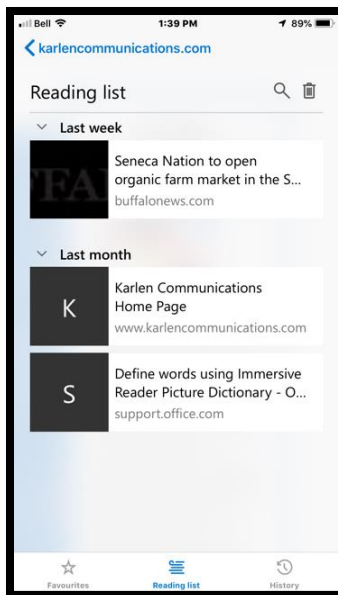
Bell 1:39 PM 89%
karlencommunications.com

Reading list

Last week

Seneca Nation to open organic farm market in the S...
buffalonews.com

Last month

K
Karlen Communications Home Page
www.karlencommunications.com

S
Define words using Immersive Reader Picture Dictionary - O...
support.office.com

Favourites
Reading list
History